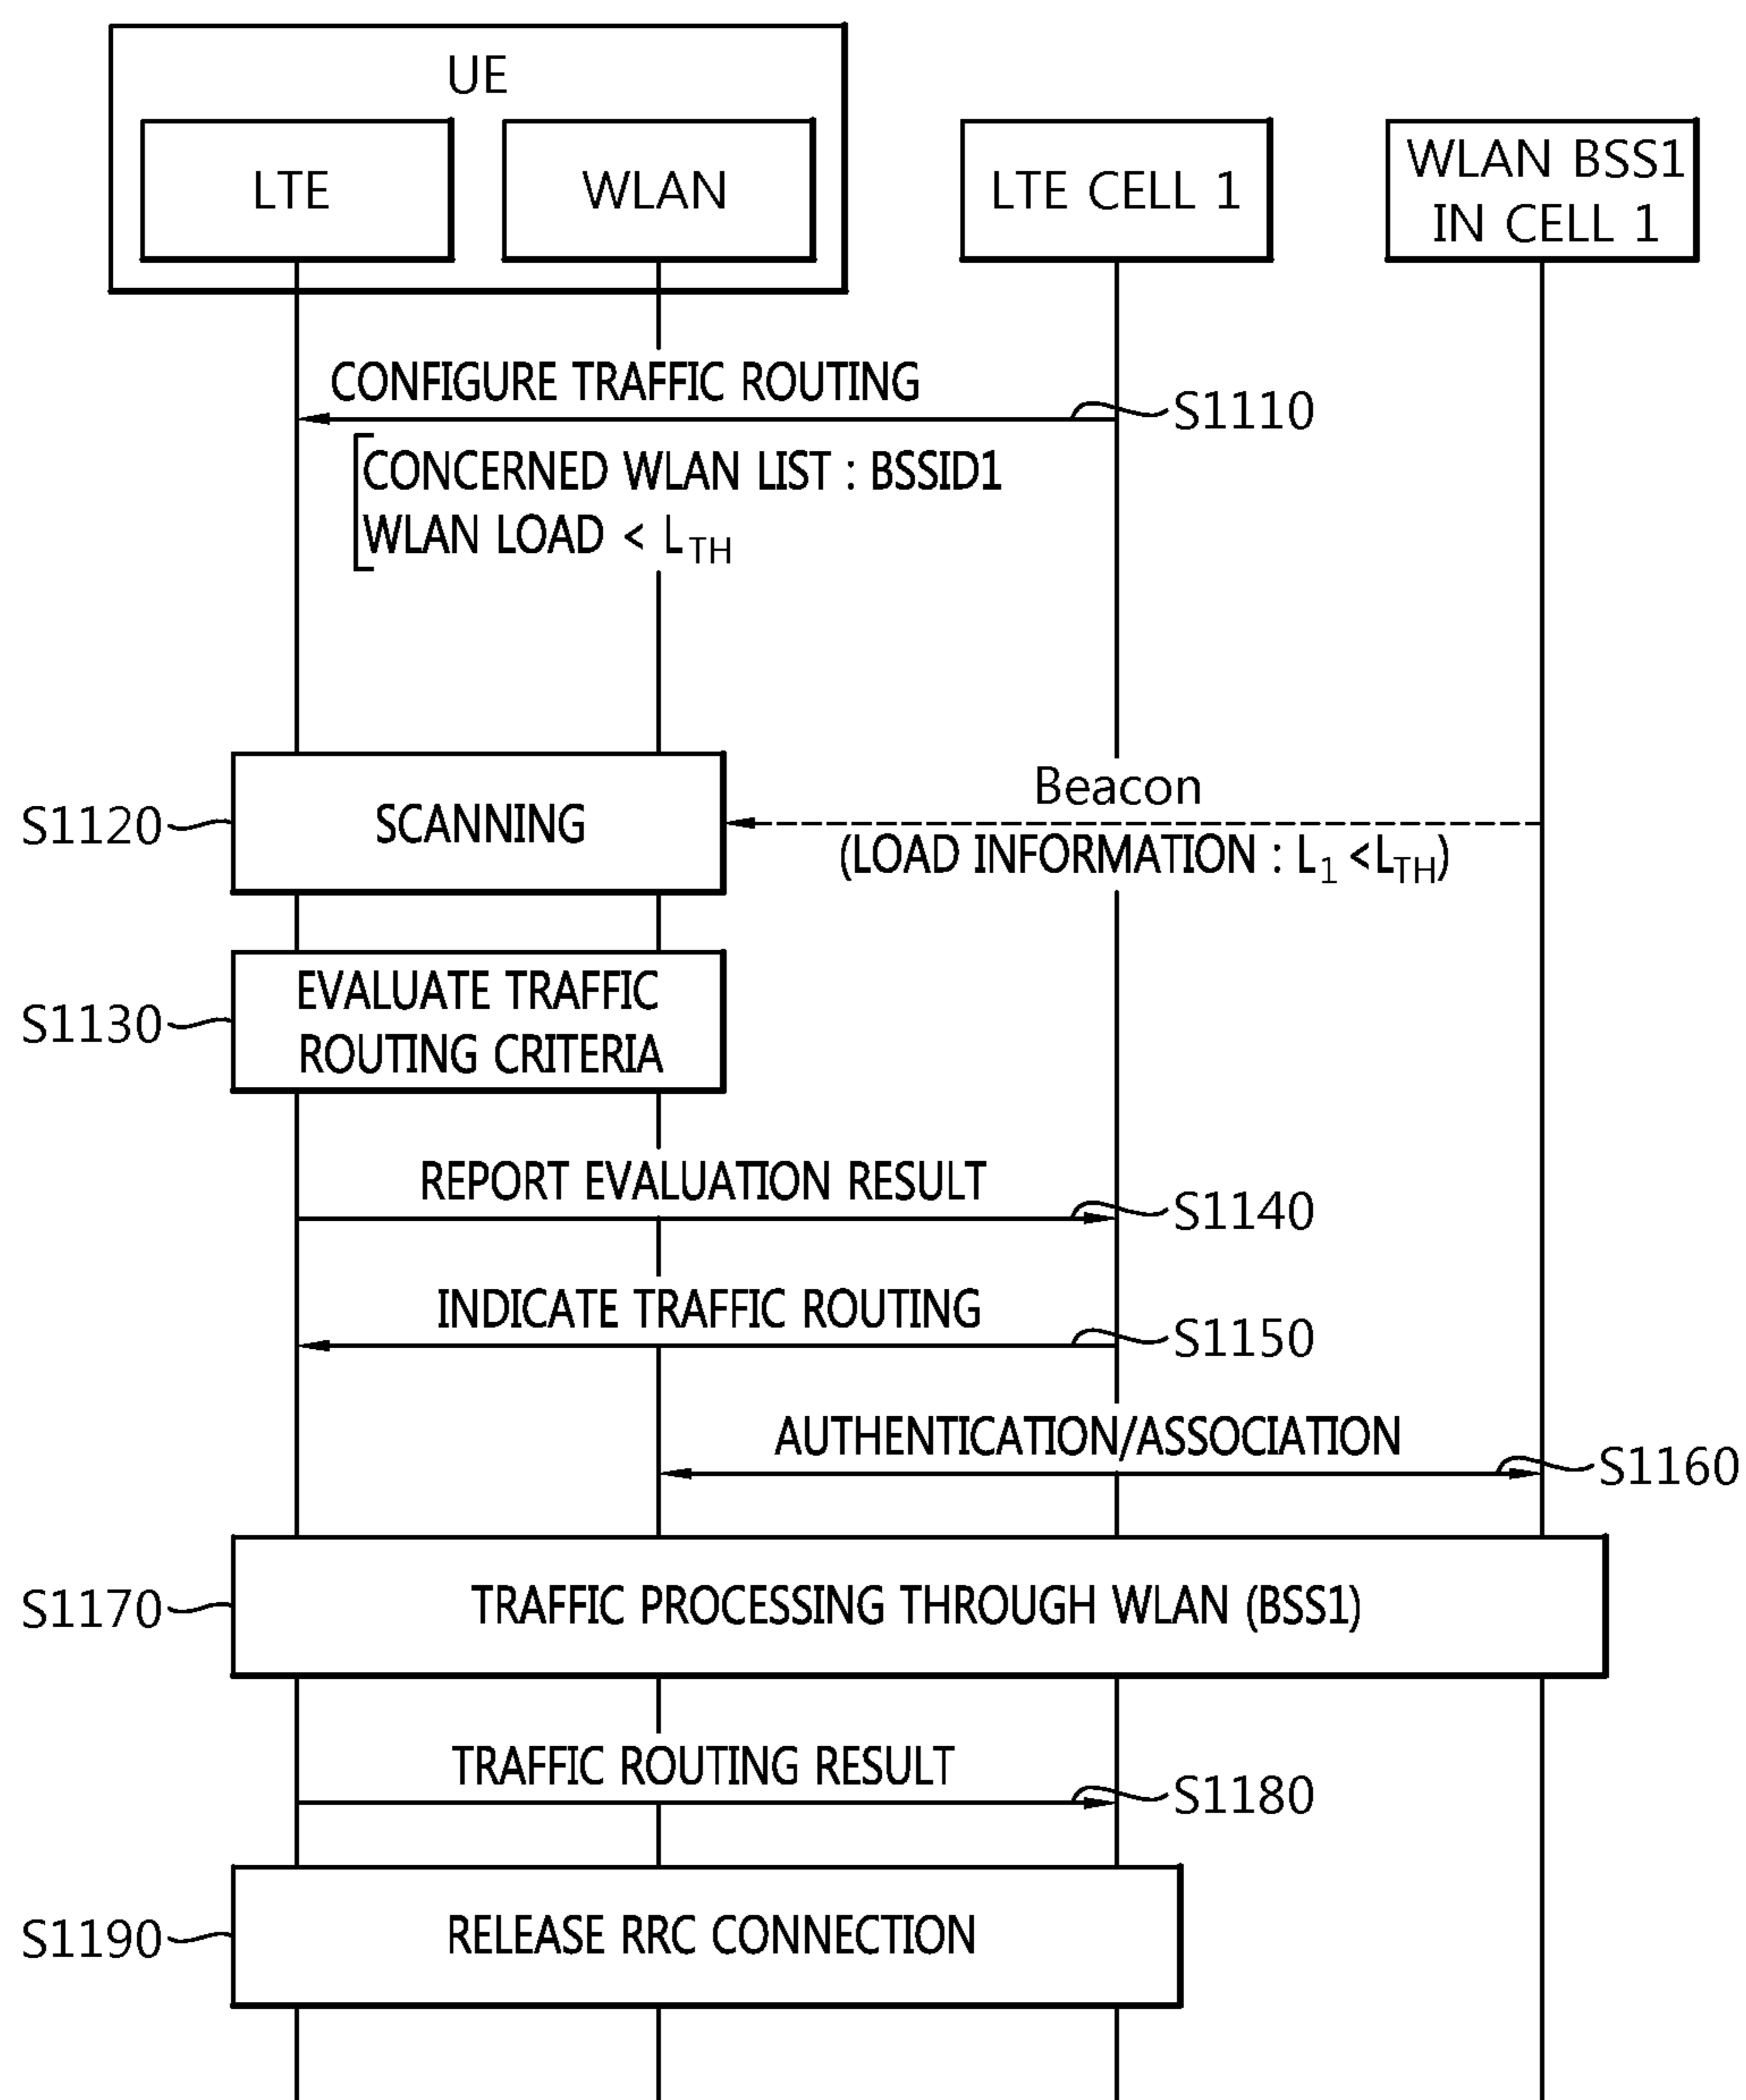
UE

LTE

WLAN

LTE CELL 1

WLAN BSS1 IN CELL 1

CONFIGURE TRAFFIC ROUTING

S1110

CONCERNED WLAN LIST : BSSID1
WLAN LOAD < $L_{TH}$

S1120

SCANNING

Beacon
(LOAD INFORMATION : $L_1 < L_{TH}$)

S1130

EVALUATE TRAFFIC ROUTING CRITERIA

REPORT EVALUATION RESULT

S1140

INDICATE TRAFFIC ROUTING

S1150

AUTHENTICATION/ASSOCIATION

S1160

S1170

TRAFFIC PROCESSING THROUGH WLAN (BSS1)

TRAFFIC ROUTING RESULT

S1180

S1190

RELEASE RRC CONNECTION